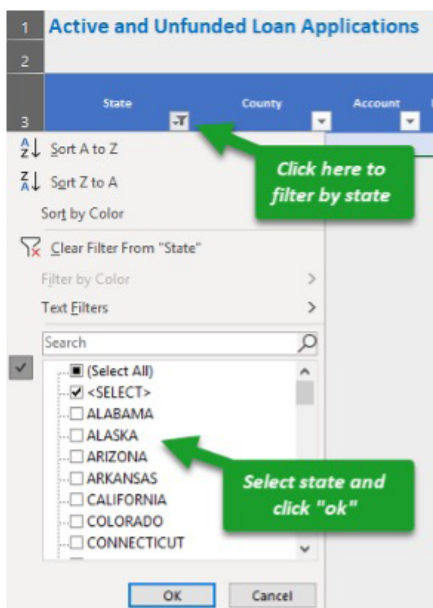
1 Active and Unfunded Loan Applications

2

3 State County Account

Sort A to Z

Sort Z to A

Sort by Color

Clear Filter From "State"

Filter by Color

Text Filters

Search

(Select All)

<SELECT>

ALABAMA

ALASKA

ARIZONA

ARKANSAS

CALIFORNIA

COLORADO

CONNECTICUT

OK Cancel

Click here to filter by state

Select state and click "ok"